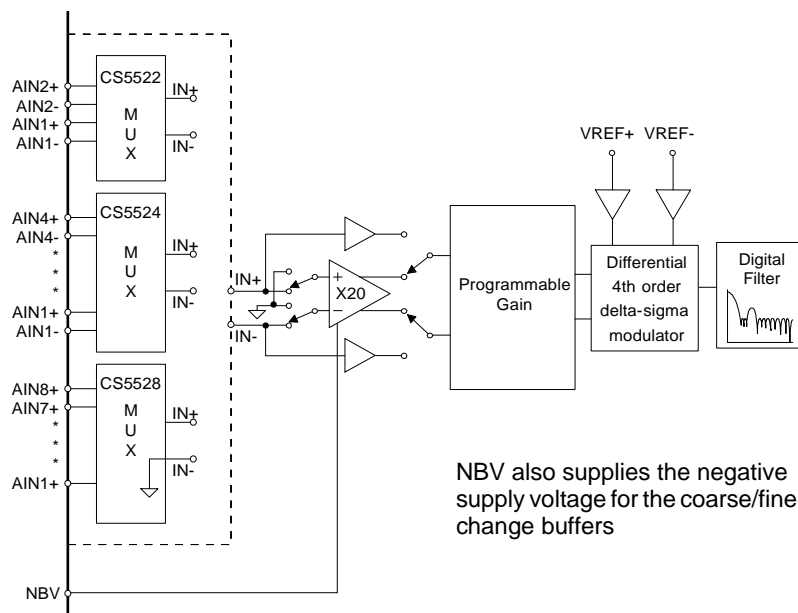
AIN2+
AIN2-
AIN1+
AIN1-
CS5522
M
U
X
IN+
IN-

AIN4+
AIN4-
*
*
*
AIN1+
AIN1-
CS5524
M
U
X
IN+
IN-

AIN8+
AIN7+
*
*
*
AIN1+
CS5528
M
U
X
IN+
IN-

IN+
IN-
+
X20
−

Programmable Gain

VREF+ VREF-

Differential 4th order delta-sigma modulator

Digital Filter

NBV also supplies the negative supply voltage for the coarse/fine change buffers

NBV